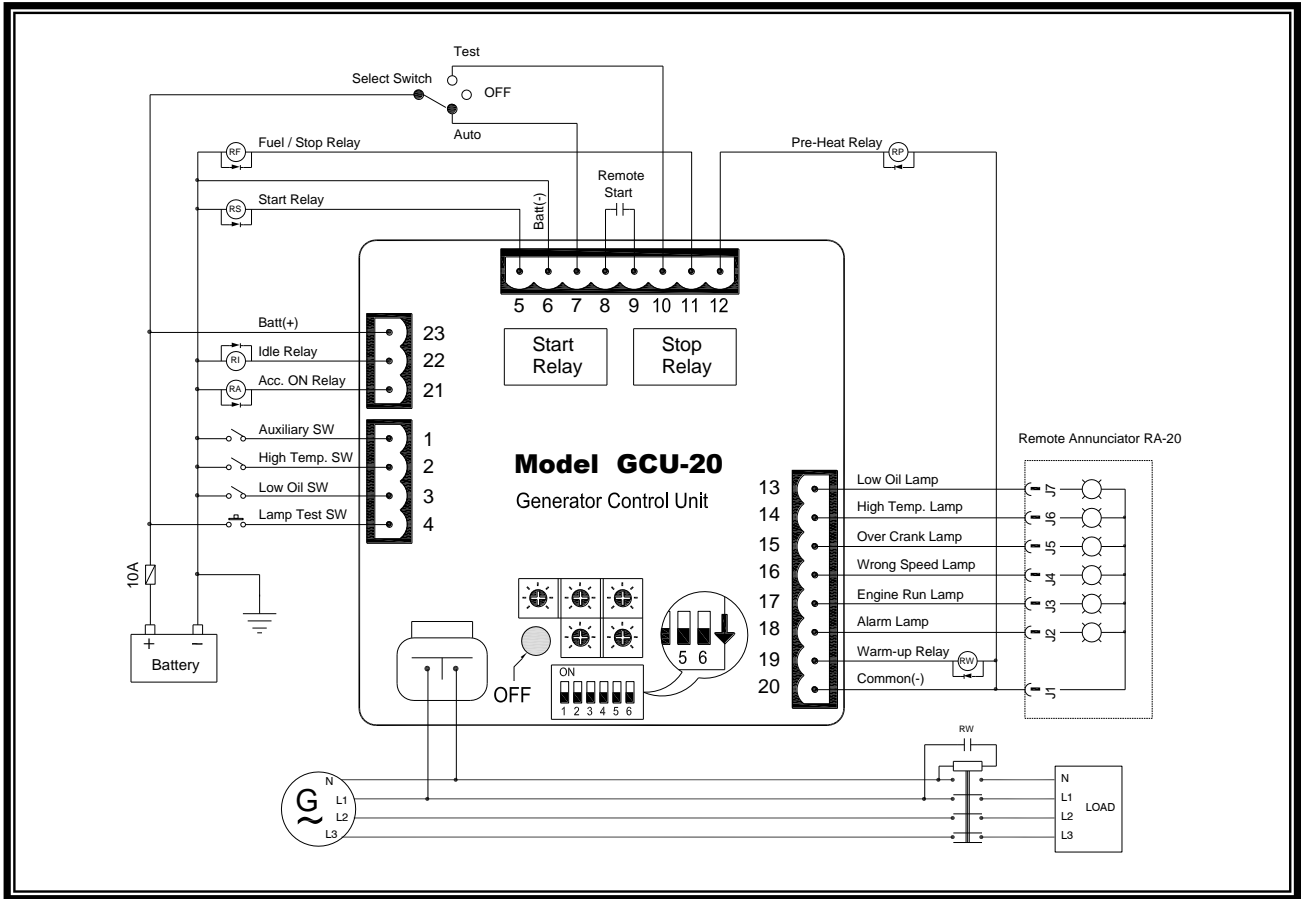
Test

Select Switch

OFF

Auto

RF Fuel / Stop Relay

Pre-Heat Relay RP

Remote Start

RS Start Relay

Batt(-)

5 6 7 8 9 10 11 12

Batt(+) 23

RI Idle Relay 22

RA Acc. ON Relay 21

Start Relay

Stop Relay

Auxiliary SW 1

High Temp. SW 2

Low Oil SW 3

Lamp Test SW 4

Model GCU-20

Generator Control Unit

Remote Annunciator RA-20

13 Low Oil Lamp J7

14 High Temp. Lamp J6

15 Over Crank Lamp J5

16 Wrong Speed Lamp J4

17 Engine Run Lamp J3

18 Alarm Lamp J2

19 Warm-up Relay RW

20 Common(-) J1

10A

+ −

Battery

5 6

ON

1 2 3 4 5 6

OFF

RW

G

N
L1
L2
L3

N
L1
L2
L3

LOAD